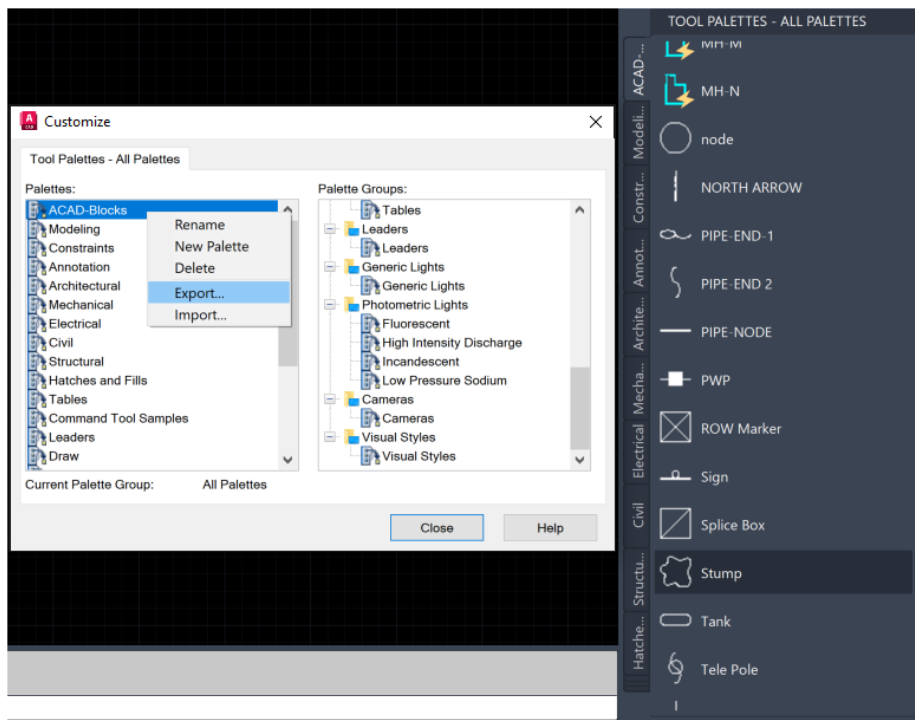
Customize

Tool Palettes - All Palettes

Palettes:

ACAD-Blocks
Modeling
Constraints
Annotation
Architectural
Mechanical
Electrical
Civil
Structural
Hatches and Fills
Tables
Command Tool Samples
Leaders
Draw

Rename
New Palette
Delete
Export...
Import...

Palette Groups:

Tables
Leaders
Leaders
Generic Lights
Generic Lights
Photometric Lights
Fluorescent
High Intensity Discharge
Incandescent
Low Pressure Sodium
Cameras
Cameras
Visual Styles
Visual Styles

Current Palette Group: All Palettes

Close
Help

TOOL PALETTES - ALL PALETTES

ACAD-...
Modeli...
Constr...
Annot...
Archite...
Mecha...
Electrical
Civil
Structu...
Hatche...

MH-M
MH-N
node
NORTH ARROW
PIPE-END-1
PIPE-END 2
PIPE-NODE
PWP
ROW Marker
Sign
Splice Box
Stump
Tank
Tele Pole